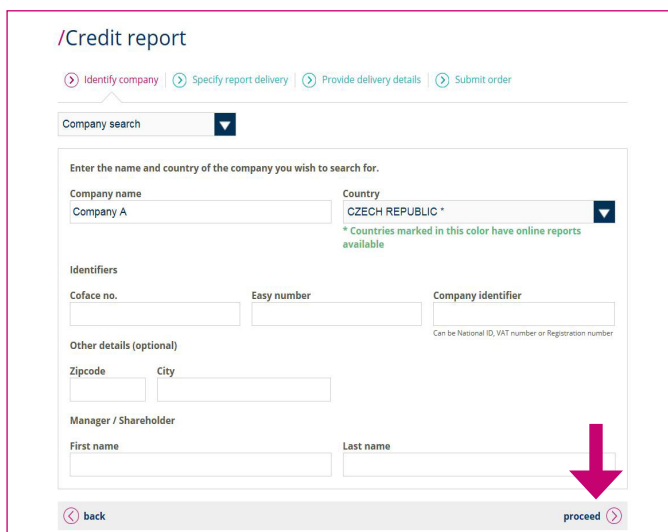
/Credit report

Identify company | Specify report delivery | Provide delivery details | Submit order

Company search

Enter the name and country of the company you wish to search for.

Company name
Company A

Country
CZECH REPUBLIC *
* Countries marked in this color have online reports available

Identifiers

Coface no.

Easy number

Company identifier
Can be National ID, VAT number or Registration number

Other details (optional)

Zipcode

City

Manager / Shareholder

First name

Last name

back

proceed